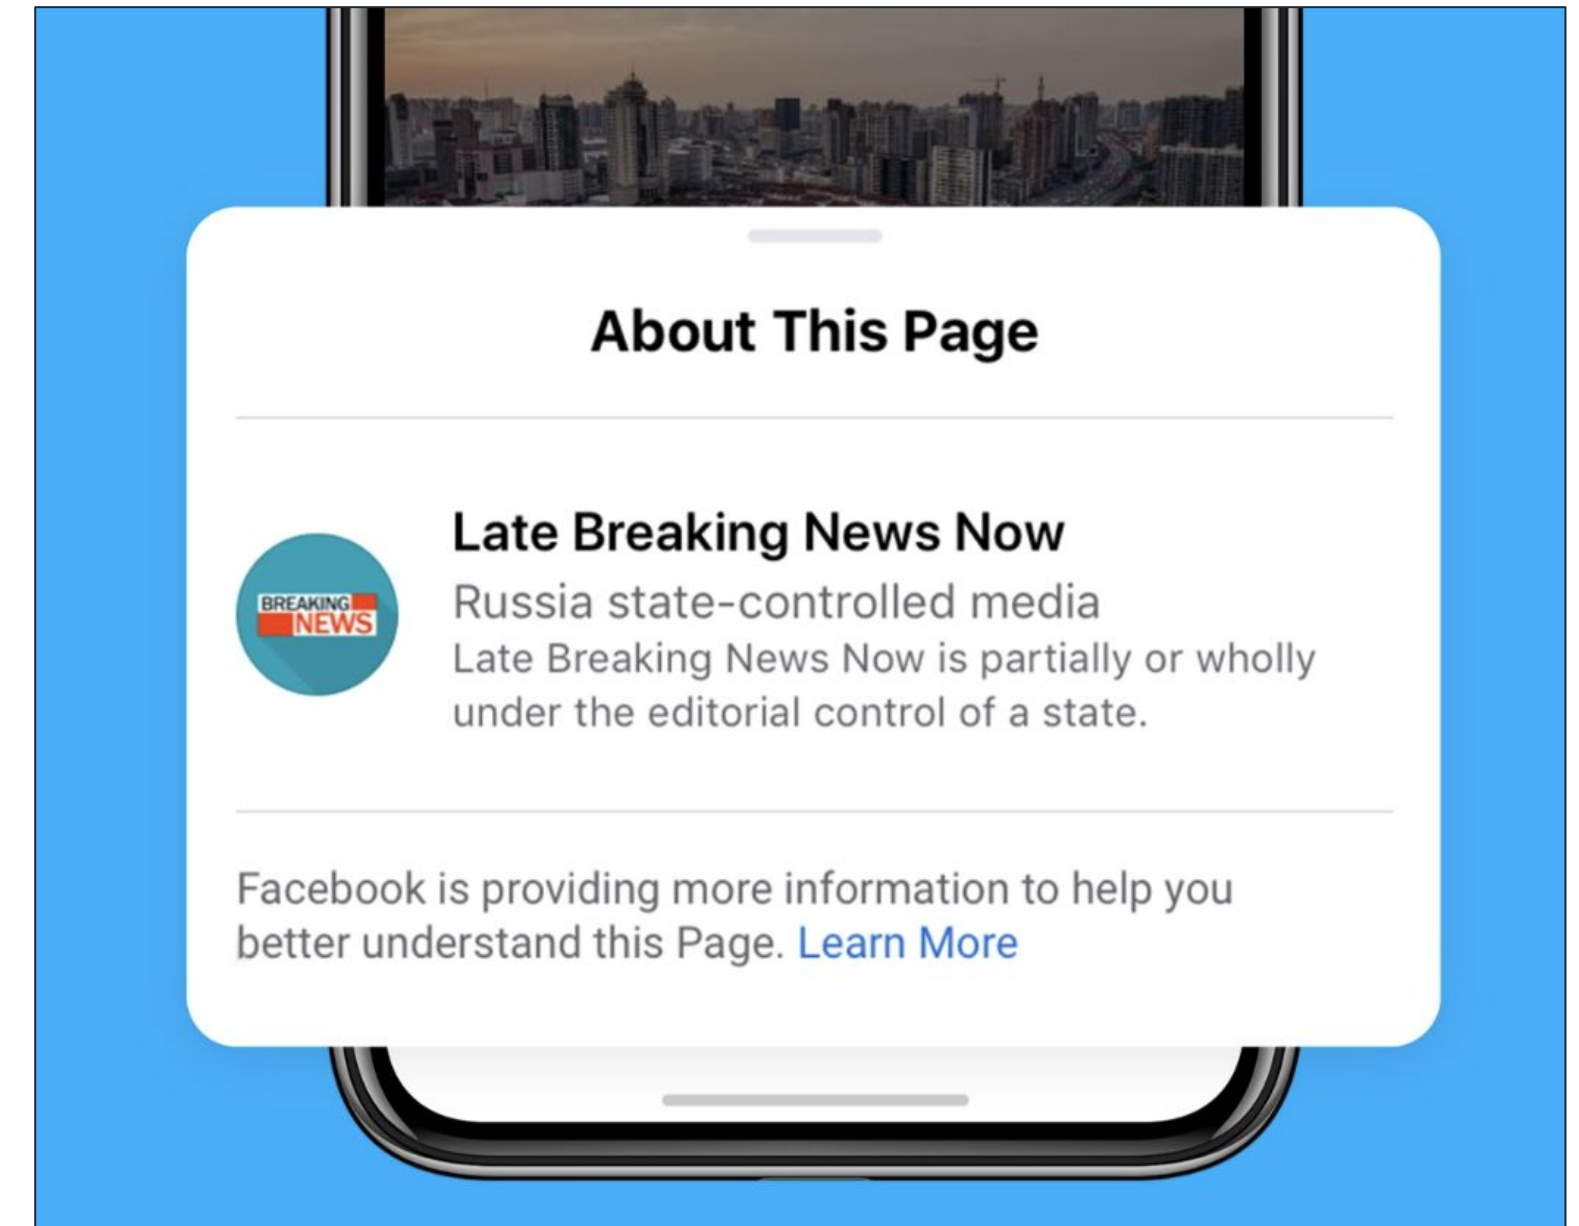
About This Page

BREAKING NEWS

Late Breaking News Now

Russia state-controlled media

Late Breaking News Now is partially or wholly under the editorial control of a state.

Facebook is providing more information to help you better understand this Page. Learn More